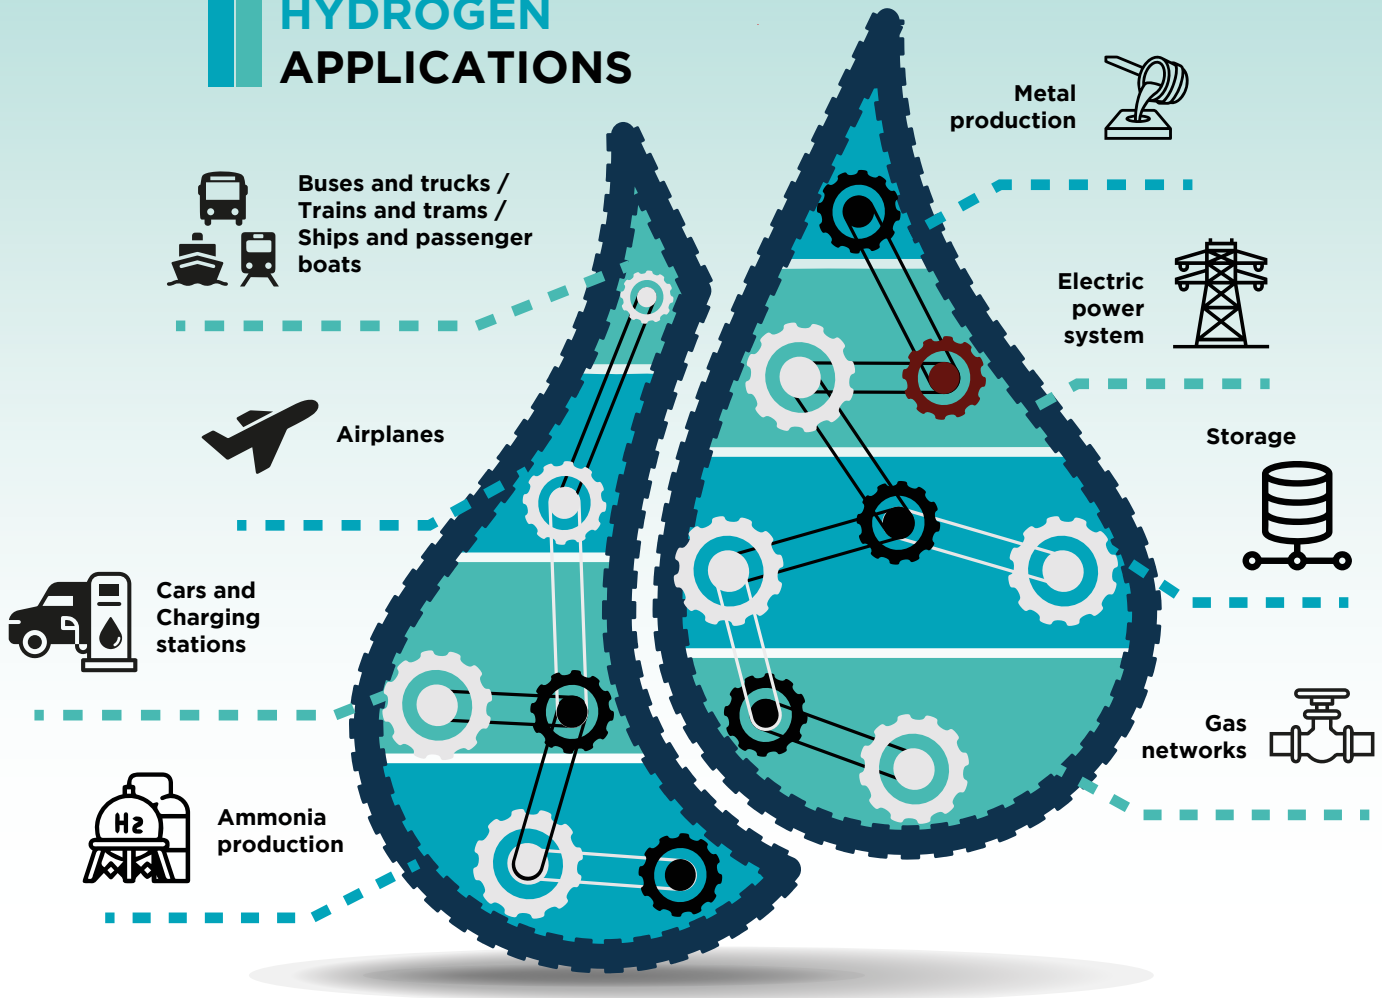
HYDROGEN
APPLICATIONS

Buses and trucks / Trains and trams / Ships and passenger boats

Airplanes

Cars and Charging stations

$H_2$

Ammonia production

Metal production

Electric power system

Storage

Gas networks